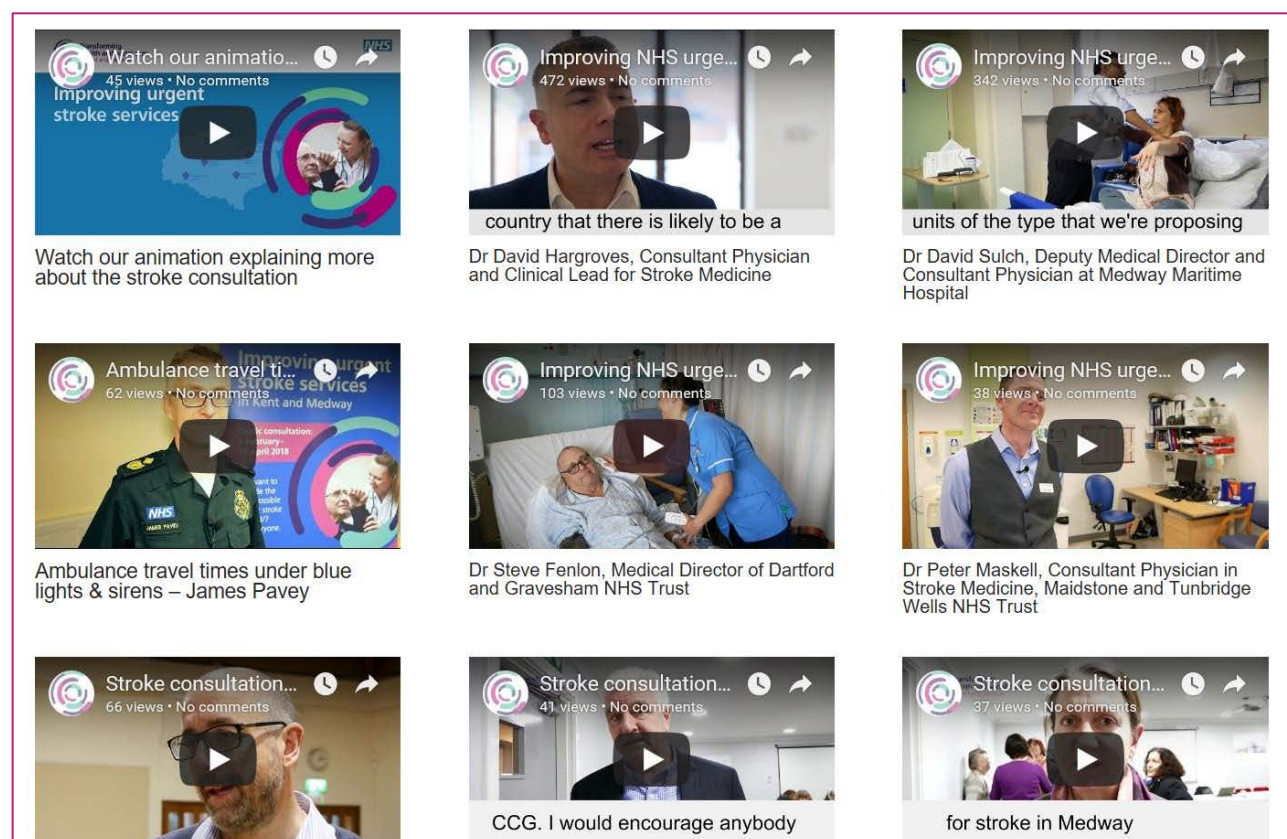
Watch our animatio...
45 views • No comments
Improving urgent stroke services
NHS

Watch our animation explaining more about the stroke consultation

Improving NHS urge...
472 views • No comments
country that there is likely to be a

Dr David Hargroves, Consultant Physician and Clinical Lead for Stroke Medicine

Improving NHS urge...
342 views • No comments
units of the type that we're proposing

Dr David Sulch, Deputy Medical Director and Consultant Physician at Medway Maritime Hospital

Ambulance travel ti...
62 views • No comments
Improving urgent stroke services in Kent and Medway
NHS

Ambulance travel times under blue lights & sirens – James Pavey

Improving NHS urge...
103 views • No comments

Dr Steve Fenlon, Medical Director of Dartford and Gravesham NHS Trust

Improving NHS urge...
38 views • No comments

Dr Peter Maskell, Consultant Physician in Stroke Medicine, Maidstone and Tunbridge Wells NHS Trust

Stroke consultation...
66 views • No comments

Stroke consultation...
41 views • No comments
CCG. I would encourage anybody

Stroke consultation...
37 views • No comments
for stroke in Medway